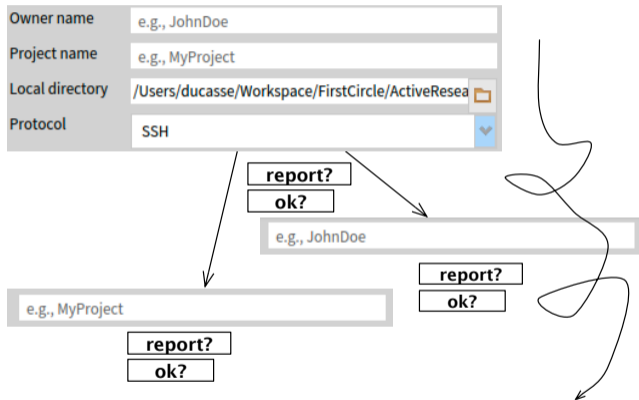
Owner name
e.g., JohnDoe
Project name
e.g., MyProject
Local directory
/Users/ducasse/Workspace/FirstCircle/ActiveResea
Protocol
SSH

report?
ok?

e.g., JohnDoe

report?
ok?

e.g., MyProject

report?
ok?